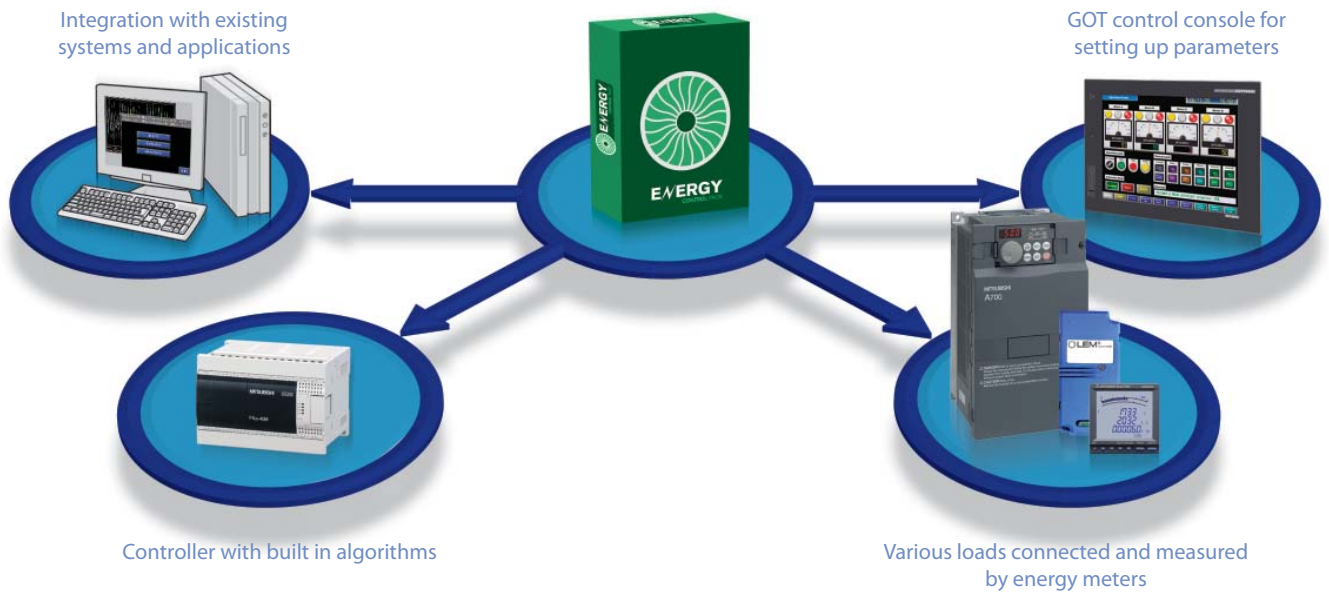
Integration with existing systems and applications

GOT control console for setting up parameters

ENERGY

ENERGY
CONTROL PACK

MITSUBISHI
A700

LEM

Controller with built in algorithms

Various loads connected and measured by energy meters